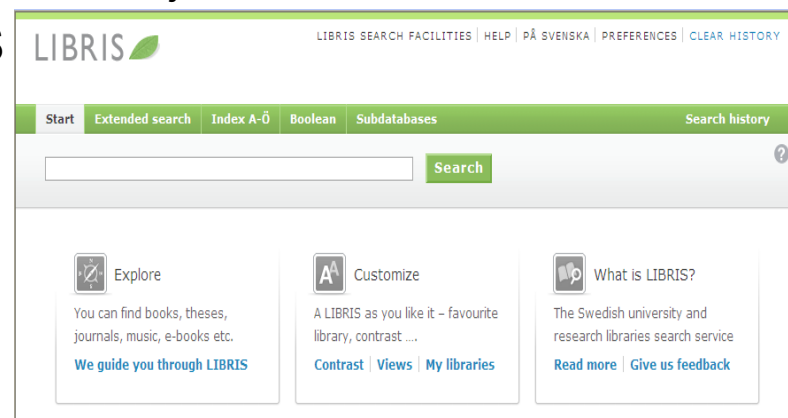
LIBRIS

LIBRIS SEARCH FACILITIES | HELP | PÅ SVENSKA | PREFERENCES | CLEAR HISTORY

Start | Extended search | Index A-Ö | Boolean | Subdatabases | Search history

Search

?

Explore

You can find books, theses, journals, music, e-books etc.

We guide you through LIBRIS

Customize

A LIBRIS as you like it – favourite library, contrast ....

Contrast | Views | My libraries

What is LIBRIS?

The Swedish university and research libraries search service

Read more | Give us feedback